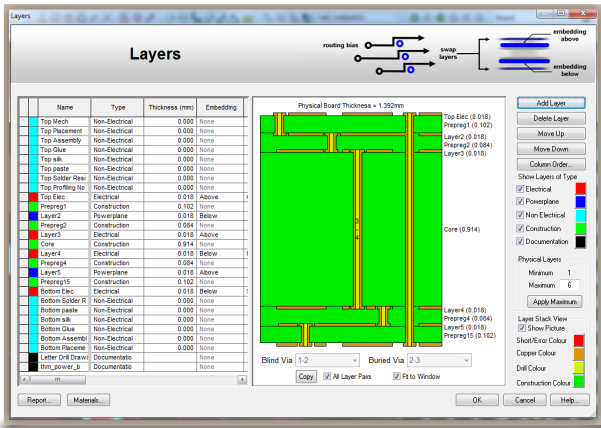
Layers

Layers

routing bias
swap layers
embedding above
embedding below

| | | Name | Type | Thickness (mm) | Embedding |
|---|---|---|---|---|---|
| | | Top Mech | Non-Electrical | 0.000 | None |
| | | Top Placement | Non-Electrical | 0.000 | None |
| | | Top Assembly | Non-Electrical | 0.000 | None |
| | | Top Glue | Non-Electrical | 0.000 | None |
| | | Top silk | Non-Electrical | 0.000 | None |
| | | Top paste | Non-Electrical | 0.000 | None |
| | | Top Solder Resi | Non-Electrical | 0.000 | None |
| | | Top Profiling No | Non-Electrical | 0.000 | None |
| | | Top Elec | Electrical | 0.018 | Above |
| | | Prepreg1 | Construction | 0.102 | None |
| | | Layer2 | Powerplane | 0.018 | Below |
| | | Prepreg2 | Construction | 0.084 | None |
| | | Layer3 | Electrical | 0.018 | Above |
| | | Core | Construction | 0.914 | None |
| | | Layer4 | Electrical | 0.018 | Below |
| | | Prepreg4 | Construction | 0.084 | None |
| | | Layer5 | Powerplane | 0.018 | Above |
| | | Prepreg15 | Construction | 0.102 | None |
| | | Bottom Elec | Electrical | 0.018 | Below |
| | | Bottom Solder R | Non-Electrical | 0.000 | None |
| | | Bottom paste | Non-Electrical | 0.000 | None |
| | | Bottom silk | Non-Electrical | 0.000 | None |
| | | Bottom Glue | Non-Electrical | 0.000 | None |
| | | Bottom Assembl | Non-Electrical | 0.000 | None |
| | | Bottom Placeme | Non-Electrical | 0.000 | None |
| | | Letter Drill Drawi | Documentatio | | None |
| | | thm_power_b | Documentatio | | None |

Physical Board Thickness = 1.392mm

Top Elec (0.018)
Prepreg1 (0.102)
Layer2 (0.018)
Prepreg2 (0.084)
Layer3 (0.018)
Core (0.914)
Layer4 (0.018)
Prepreg4 (0.084)
Layer5 (0.018)
Prepreg15 (0.102)
Bottom Elec (0.018)

Blind Via 1-2 Buried Via 2-3
Copy All Layer Pairs Fit to Window

Add Layer
Delete Layer
Move Up
Move Down
Column Order...
Show Layers of Type
Electrical
Powerplane
Non Electrical
Construction
Documentation
Physical Layers
Minimum 1
Maximum 6
Apply Maximum
Layer Stack View
Show Picture
Short/Error Colour
Copper Colour
Drill Colour
Construction Colour

Report... Materials... OK Cancel Help...